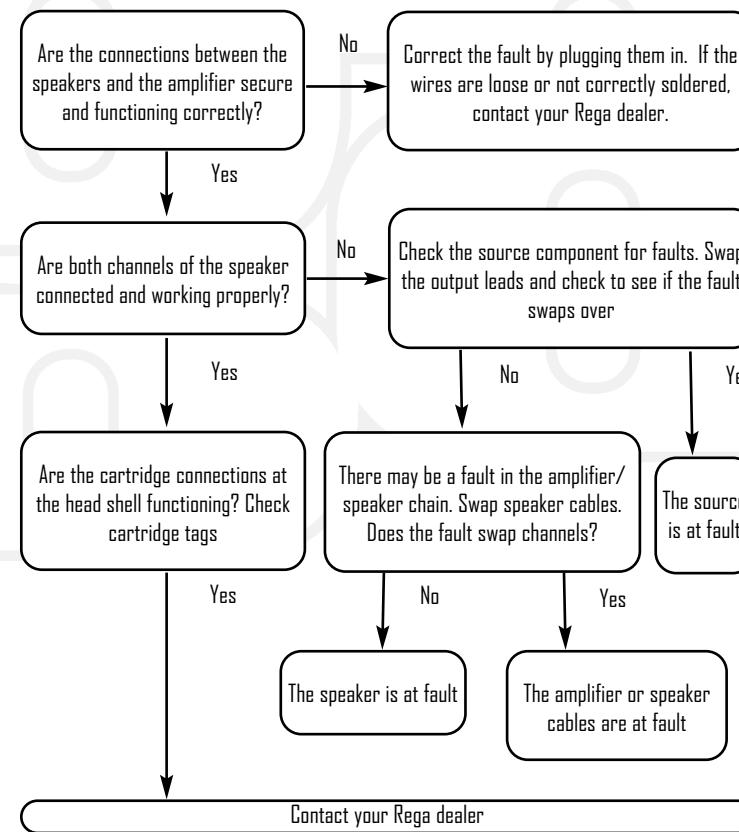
Are the connections between the speakers and the amplifier secure and functioning correctly?

No

Correct the fault by plugging them in. If the wires are loose or not correctly soldered, contact your Rega dealer.

Yes

Are both channels of the speaker connected and working properly?

No

Check the source component for faults. Swap the output leads and check to see if the fault swaps over

Yes

No

Ye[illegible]

Are the cartridge connections at the head shell functioning? Check cartridge tags

There may be a fault in the amplifier/ speaker chain. Swap speaker cables. Does the fault swap channels?

The sourc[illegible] is at fault

Yes

No

Yes

The speaker is at fault

The amplifier or speaker cables are at fault

Contact your Rega dealer